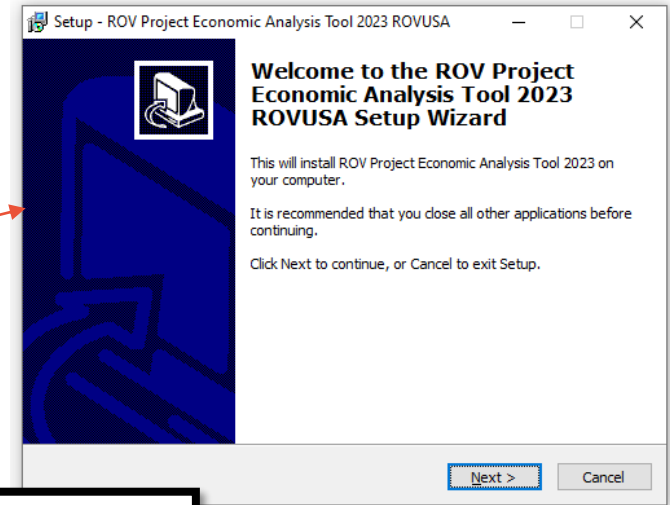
Setup - ROV Project Economic Analysis Tool 2023 ROVUSA

Welcome to the ROV Project Economic Analysis Tool 2023 ROVUSA Setup Wizard

This will install ROV Project Economic Analysis Tool 2023 on your computer.

It is recommended that you close all other applications before continuing.

Click Next to continue, or Cancel to exit Setup.

Next >

Cancel